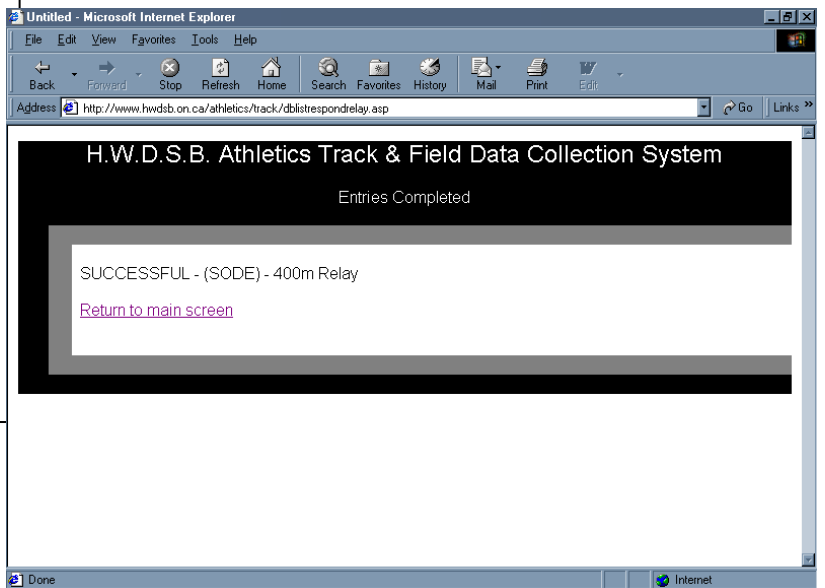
Untitled - Microsoft Internet Explorer

File Edit View Favorites Tools Help

Back Forward Stop Refresh Home Search Favorites History Mail Print Edit

Address http://www.hwdsb.on.ca/athletics/track/dblistrespondrelay.asp Go Links

H.W.D.S.B. Athletics Track & Field Data Collection System

Entries Completed

SUCCESSFUL - (SODE) - 400m Relay

Return to main screen

Done Internet